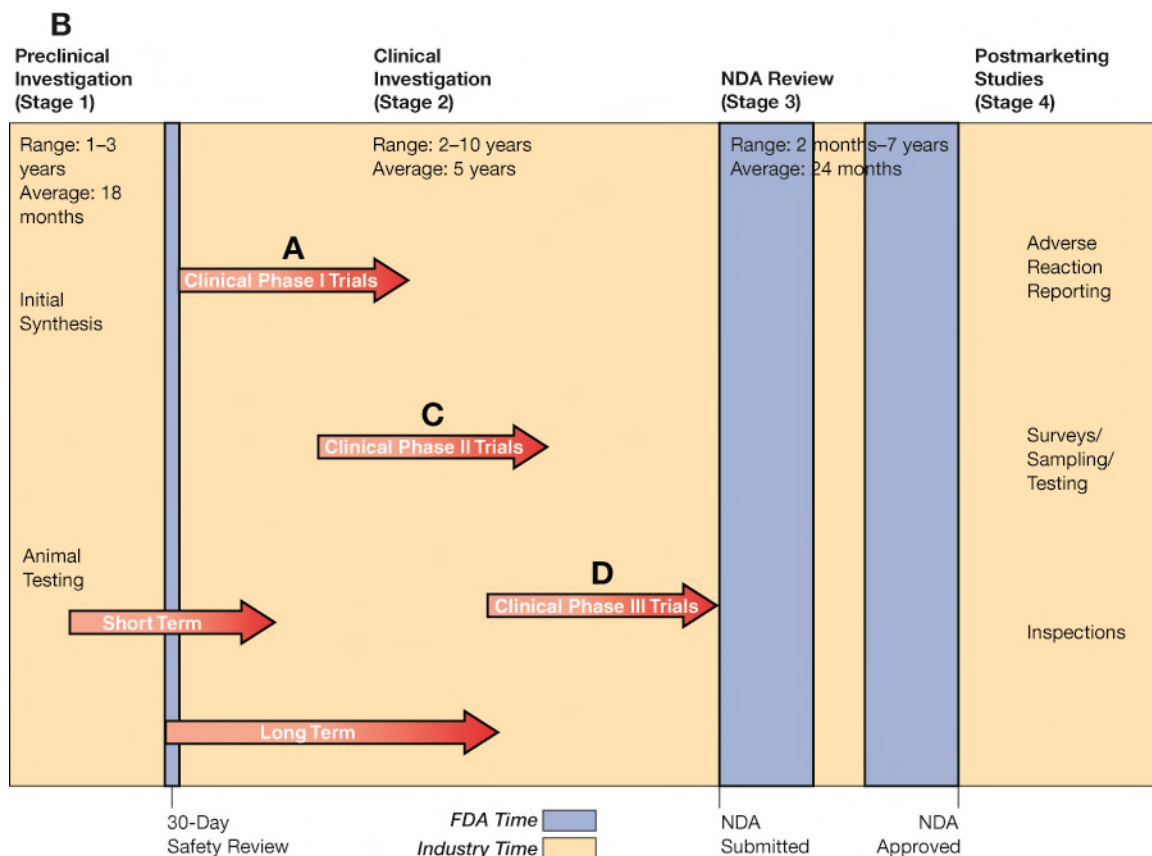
B

Preclinical Investigation (Stage 1)

Clinical Investigation (Stage 2)

NDA Review (Stage 3)

Postmarketing Studies (Stage 4)

Range: 1–3 years
Average: 18 months

Range: 2–10 years
Average: 5 years

Range: 2 months–7 years
Average: 24 months

Initial Synthesis

A
Clinical Phase I Trials

C
Clinical Phase II Trials

D
Clinical Phase III Trials

Animal Testing

Short Term

Long Term

Adverse Reaction Reporting

Surveys/ Sampling/ Testing

Inspections

30-Day Safety Review

FDA Time

Industry Time

NDA Submitted

NDA Approved